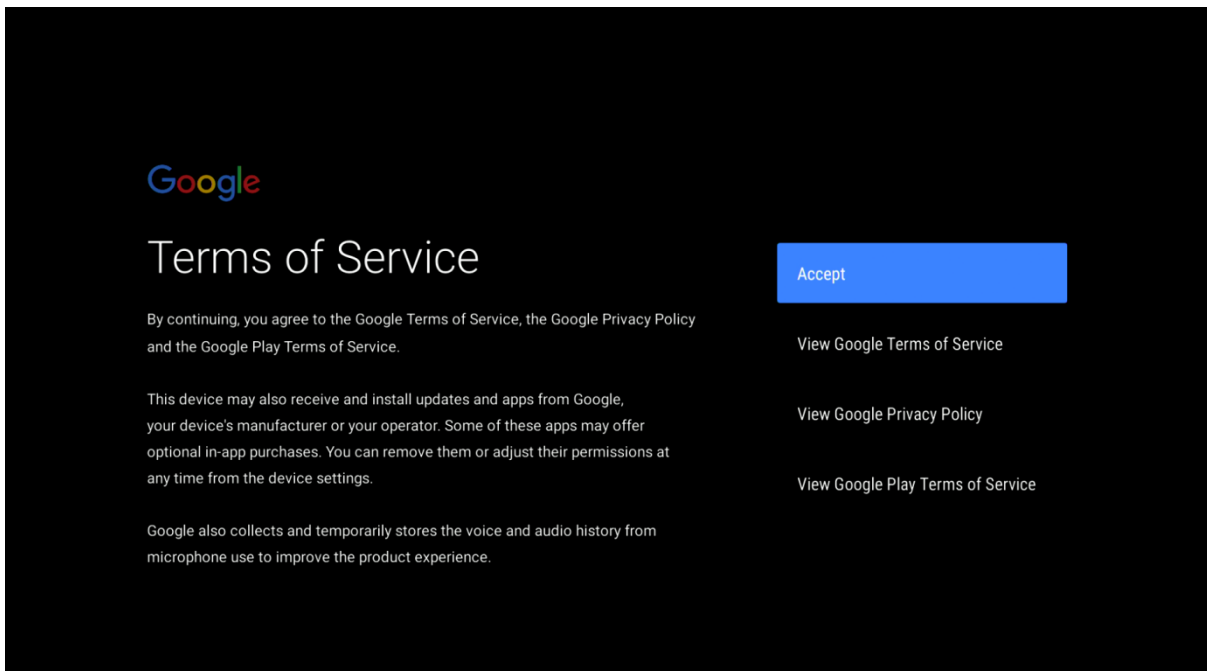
Google

Terms of Service

By continuing, you agree to the Google Terms of Service, the Google Privacy Policy and the Google Play Terms of Service.

This device may also receive and install updates and apps from Google, your device's manufacturer or your operator. Some of these apps may offer optional in-app purchases. You can remove them or adjust their permissions at any time from the device settings.

Google also collects and temporarily stores the voice and audio history from microphone use to improve the product experience.

Accept

View Google Terms of Service

View Google Privacy Policy

View Google Play Terms of Service